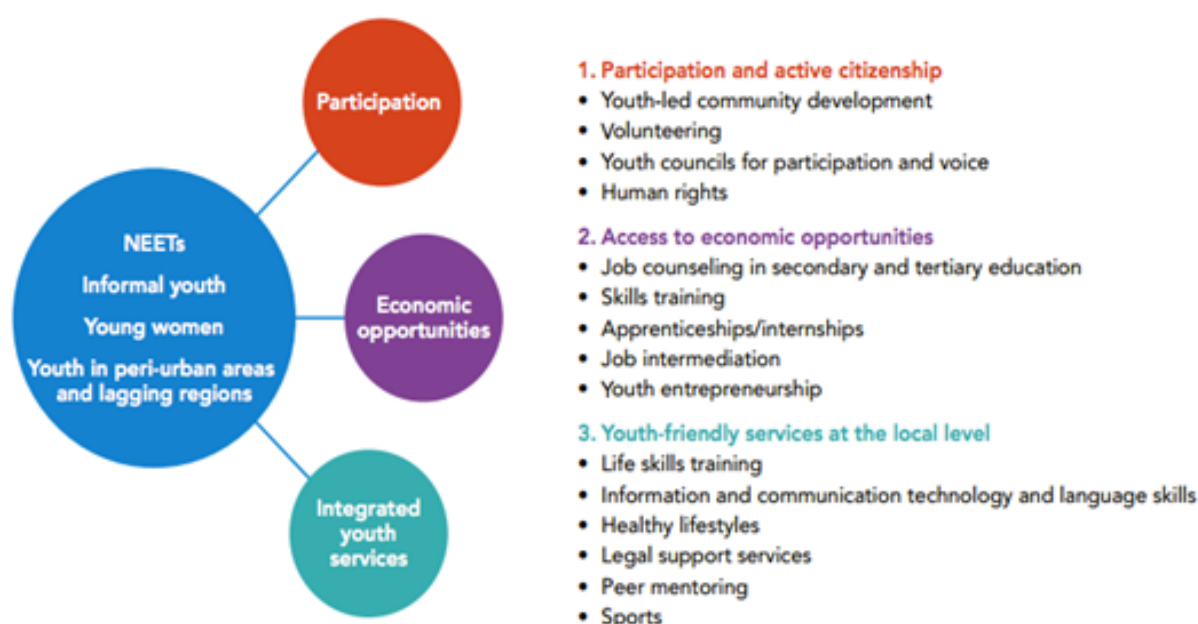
NEETs
Informal youth
Young women
Youth in peri-urban areas and lagging regions

Participation

Economic opportunities

Integrated youth services

1. Participation and active citizenship
• Youth-led community development
• Volunteering
• Youth councils for participation and voice
• Human rights

2. Access to economic opportunities
• Job counseling in secondary and tertiary education
• Skills training
• Apprenticeships/internships
• Job intermediation
• Youth entrepreneurship

3. Youth-friendly services at the local level
• Life skills training
• Information and communication technology and language skills
• Healthy lifestyles
• Legal support services
• Peer mentoring
• Sports